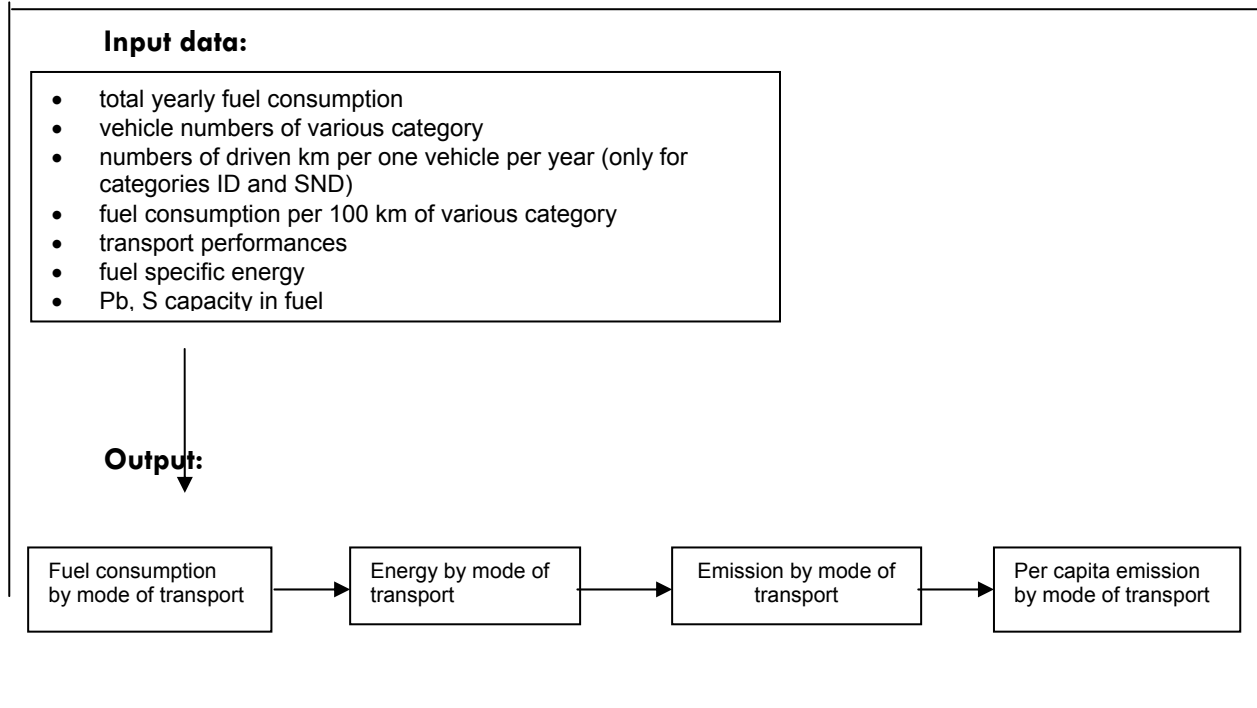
Input data:

- total yearly fuel consumption
- vehicle numbers of various category
- numbers of driven km per one vehicle per year (only for categories ID and SND)
- fuel consumption per 100 km of various category
- transport performances
- fuel specific energy
- Pb, S capacity in fuel

Output:

Fuel consumption by mode of transport

Energy by mode of transport

Emission by mode of transport

Per capita emission by mode of transport